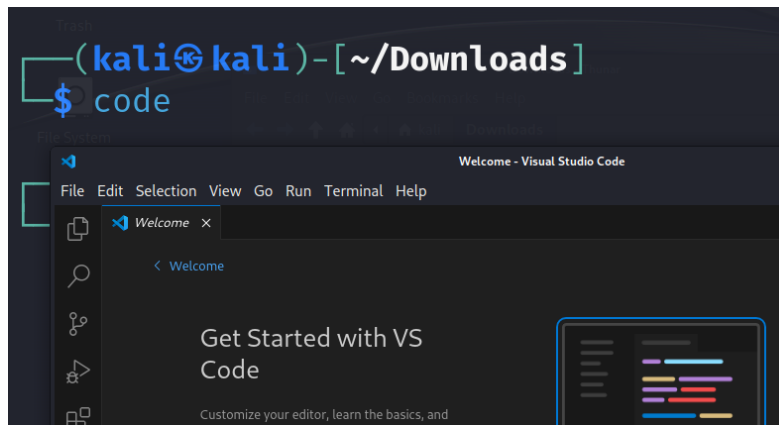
Trash

┌──(kali㉿kali)-[~/Downloads]
└─$ code

File System

Welcome - Visual Studio Code

File Edit Selection View Go Run Terminal Help

Welcome ×

< Welcome

Get Started with VS Code

Customize your editor, learn the basics, and